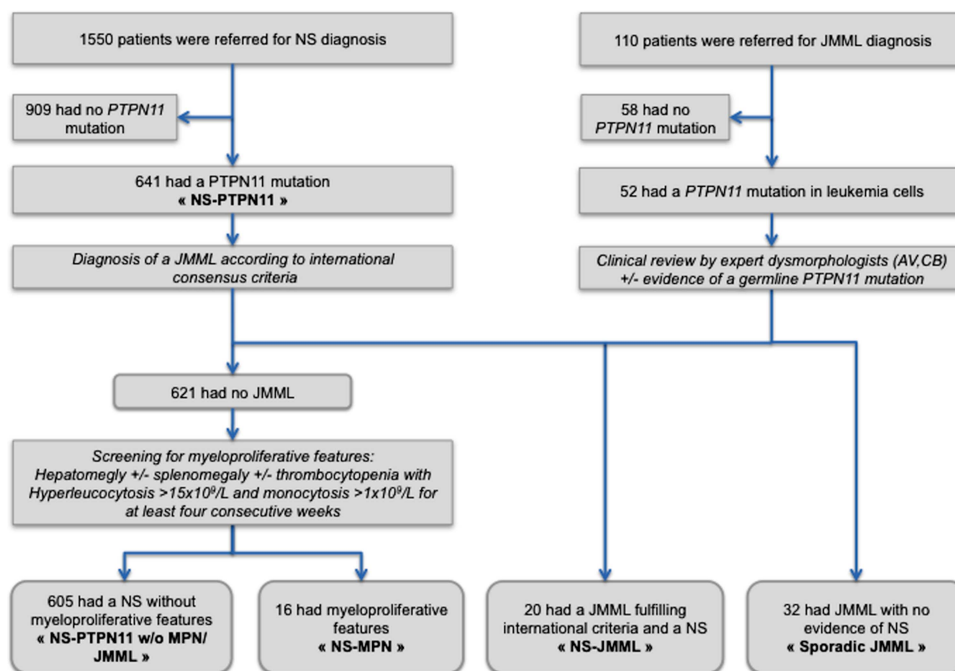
1550 patients were referred for NS diagnosis

909 had no *PTPN11* mutation

641 had a PTPN11 mutation
« NS-PTPN11 »

*Diagnosis of a JMML according to international consensus criteria*

110 patients were referred for JMML diagnosis

58 had no *PTPN11* mutation

52 had a *PTPN11* mutation in leukemia cells

*Clinical review by expert dysmorphologists (AV,CB) +/- evidence of a germline PTPN11 mutation*

621 had no JMML

*Screening for myeloproliferative features: Hepatomegly +/- splenomegaly +/- thrombocytopenia with Hyperleucocytosis >15x10$^9$/L and monocytosis >1x10$^9$/L for at least four consecutive weeks*

605 had a NS without myeloproliferative features
« NS-PTPN11 w/o MPN/ JMML »

16 had myeloproliferative features
« NS-MPN »

20 had a JMML fulfilling international criteria and a NS
« NS-JMML »

32 had JMML with no evidence of NS
« Sporadic JMML »